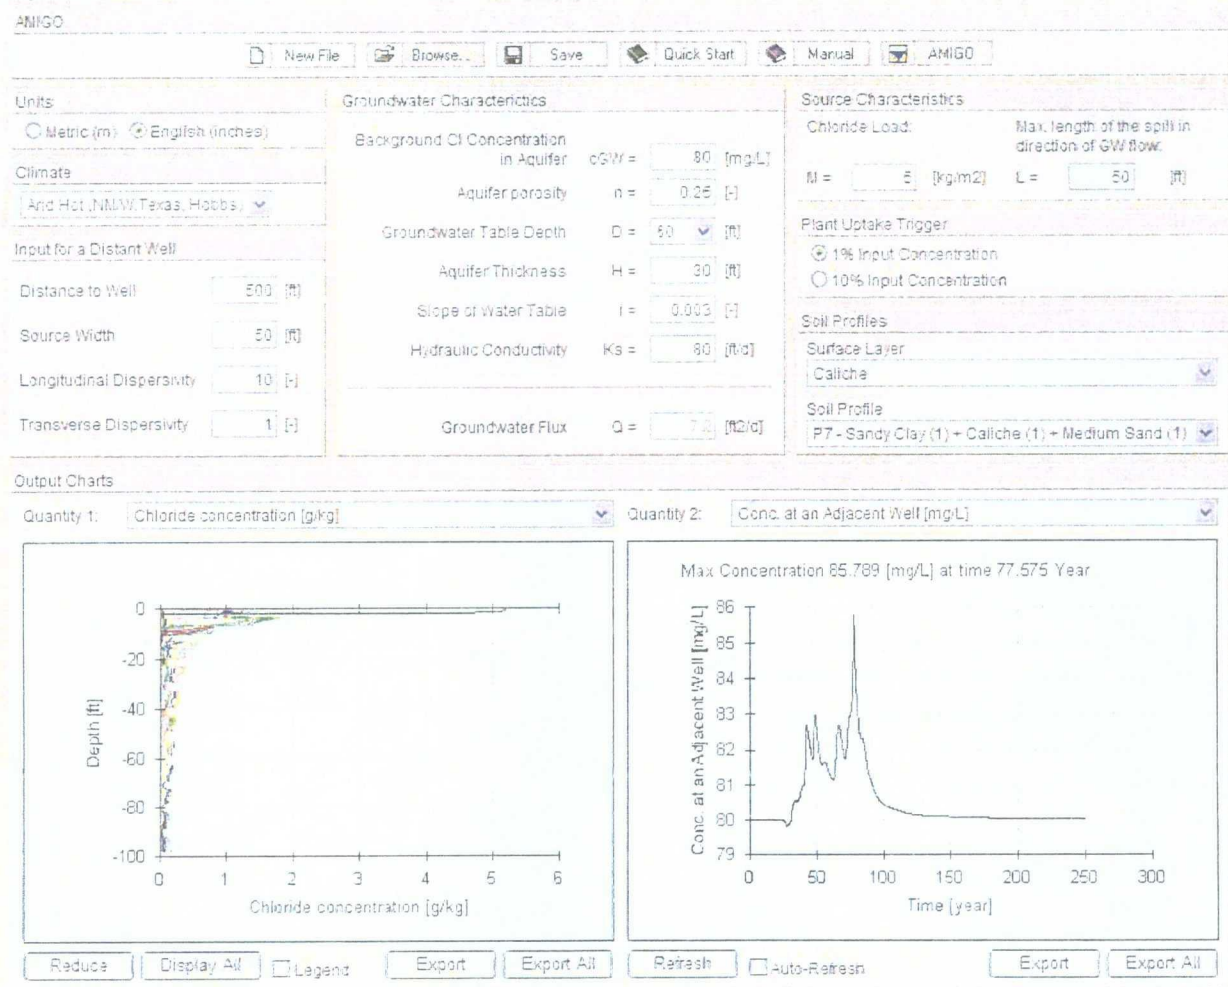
AMIGO

New File | Browse... | Save | Quick Start | Manual | AMIGO

Units
Metric (m) English (inches)

Climate
Arid Hot (NM,W.Texas, Hobbs)

Input for a Distant Well
Distance to Well 500 [ft]
Source Width 50 [ft]
Longitudinal Dispersivity 10 [-]
Transverse Dispersivity 1 [-]

Groundwater Characterictics
Background Cl Concentration in Aquifer cGW = 80 [mg/L]
Aquifer porosity n = 0.25 [-]
Groundwater Table Depth D = 50 [ft]
Aquifer Thickness H = 30 [ft]
Slope of Water Table i = 0.003 [-]
Hydraulic Conductivity Ks = 80 [ft/d]
Groundwater Flux Q = 7.2 [ft2/d]

Source Characteristics
Chloride Load: Max. length of the spill in direction of GW flow:
M = 5 [kg/m2] L = 50 [ft]

Plant Uptake Trigger
1% Input Concentration
10% Input Concentration

Soil Profiles
Surface Layer
Caliche
Soil Profile
P7 - Sandy Clay (1) + Caliche (1) + Medium Sand (1)

Output Charts
Quantity 1: Chloride concentration [g/kg]
Quantity 2: Conc. at an Adjacent Well [mg/L]

0
-20
-40
-60
-80
-100
Depth [ft]
0 1 2 3 4 5 6
Chloride concentration [g/kg]

Max Concentration 85.789 [mg/L] at time 77.575 Year
86
85
84
83
82
81
80
79
Conc. at an Adjacent Well [mg/L]
0 50 100 150 200 250 300
Time [year]

Reduce | Display All | Legend | Export | Export All | Refresh | Auto-Refresh | Export | Export All